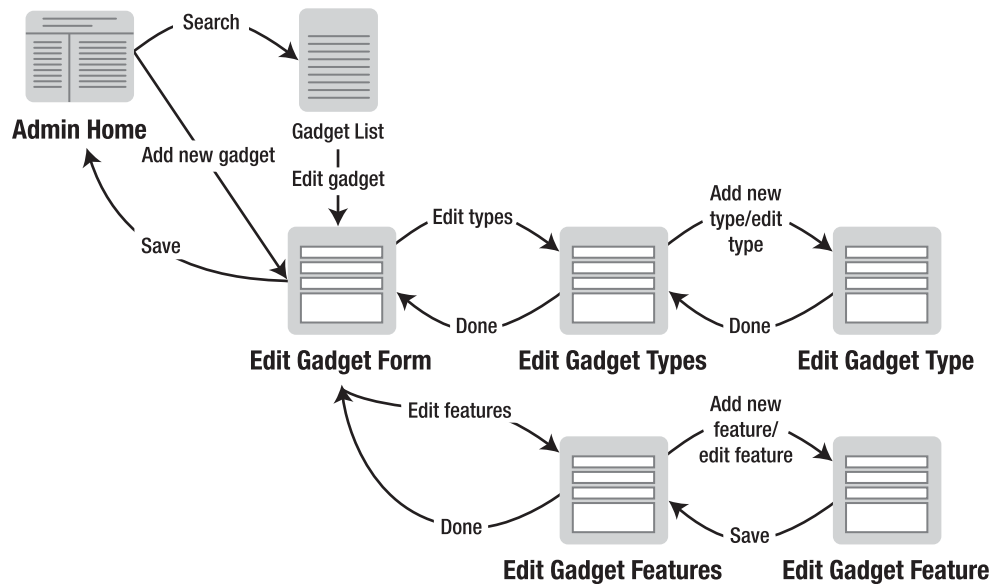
Search

Admin Home

Gadget List

Add new gadget

Edit gadget

Save

Edit types

Add new type/edit type

Done

Done

Edit Gadget Form

Edit Gadget Types

Edit Gadget Type

Edit features

Add new feature/ edit feature

Done

Save

Edit Gadget Features

Edit Gadget Feature